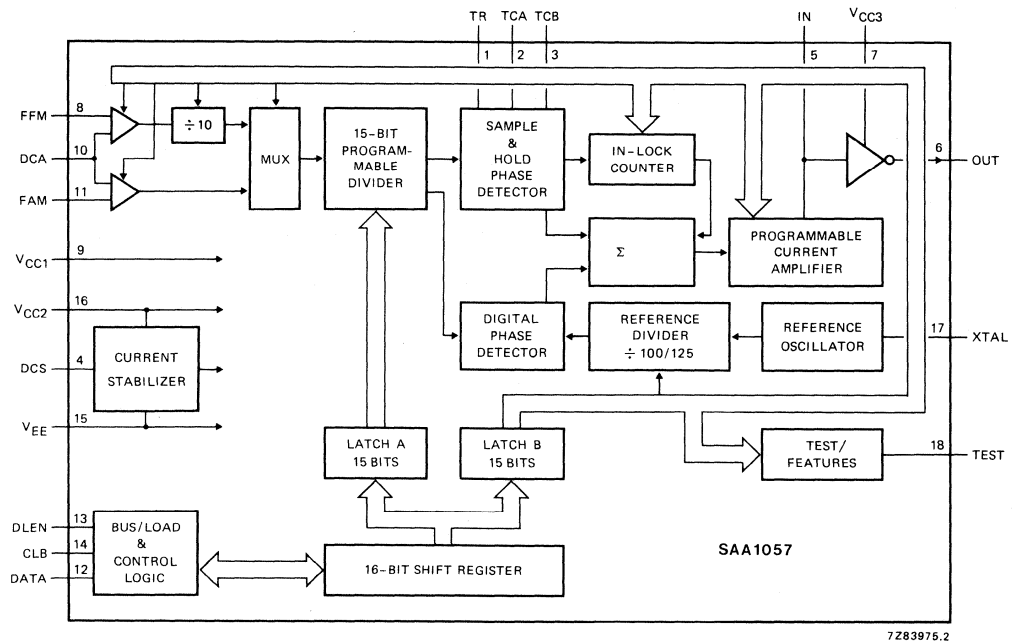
TR TCA TCB IN $V_{CC3}$

1 2 3 5 7

FFM 8

DCA 10

FAM 11

$\div$ 10

MUX

15-BIT PROGRAMMABLE DIVIDER

SAMPLE & HOLD PHASE DETECTOR

IN-LOCK COUNTER

6 OUT

$\Sigma$

PROGRAMMABLE CURRENT AMPLIFIER

$V_{CC1}$ 9

$V_{CC2}$ 16

DCS 4

CURRENT STABILIZER

$V_{EE}$ 15

DIGITAL PHASE DETECTOR

REFERENCE DIVIDER $\div$ 100/125

REFERENCE OSCILLATOR

17 XTAL

LATCH A 15 BITS

LATCH B 15 BITS

TEST/ FEATURES

18 TEST

DLEN 13

CLB 14

DATA 12

BUS/LOAD & CONTROL LOGIC

16-BIT SHIFT REGISTER

SAA1057

7Z83975.2